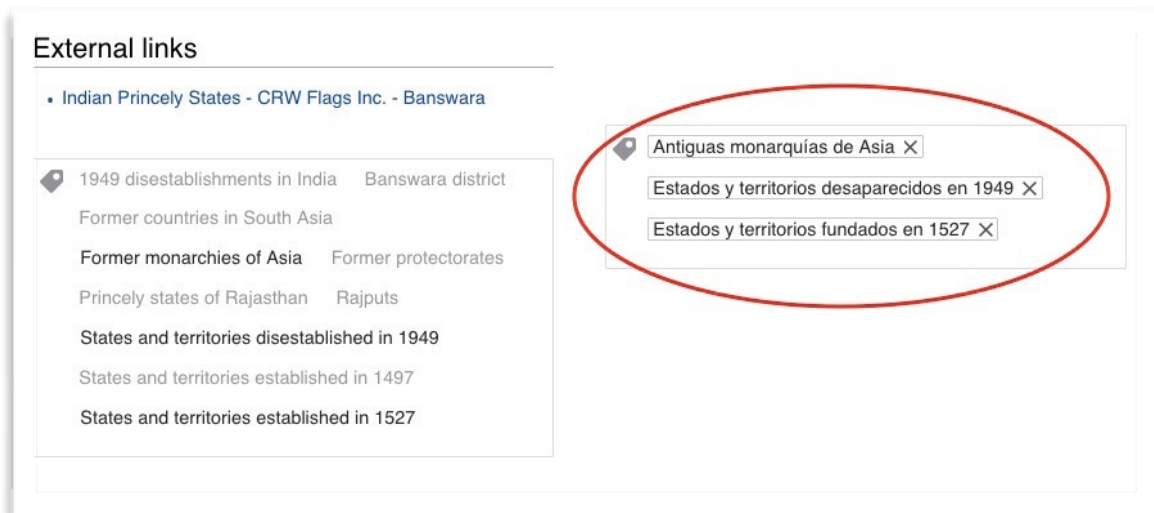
External links

• Indian Princely States - CRW Flags Inc. - Banswara

1949 disestablishments in India Banswara district

Former countries in South Asia

Former monarchies of Asia Former protectorates

Princely states of Rajasthan Rajputs

States and territories disestablished in 1949

States and territories established in 1497

States and territories established in 1527

Antiguas monarquías de Asia ✕

Estados y territorios desaparecidos en 1949 ✕

Estados y territorios fundados en 1527 ✕